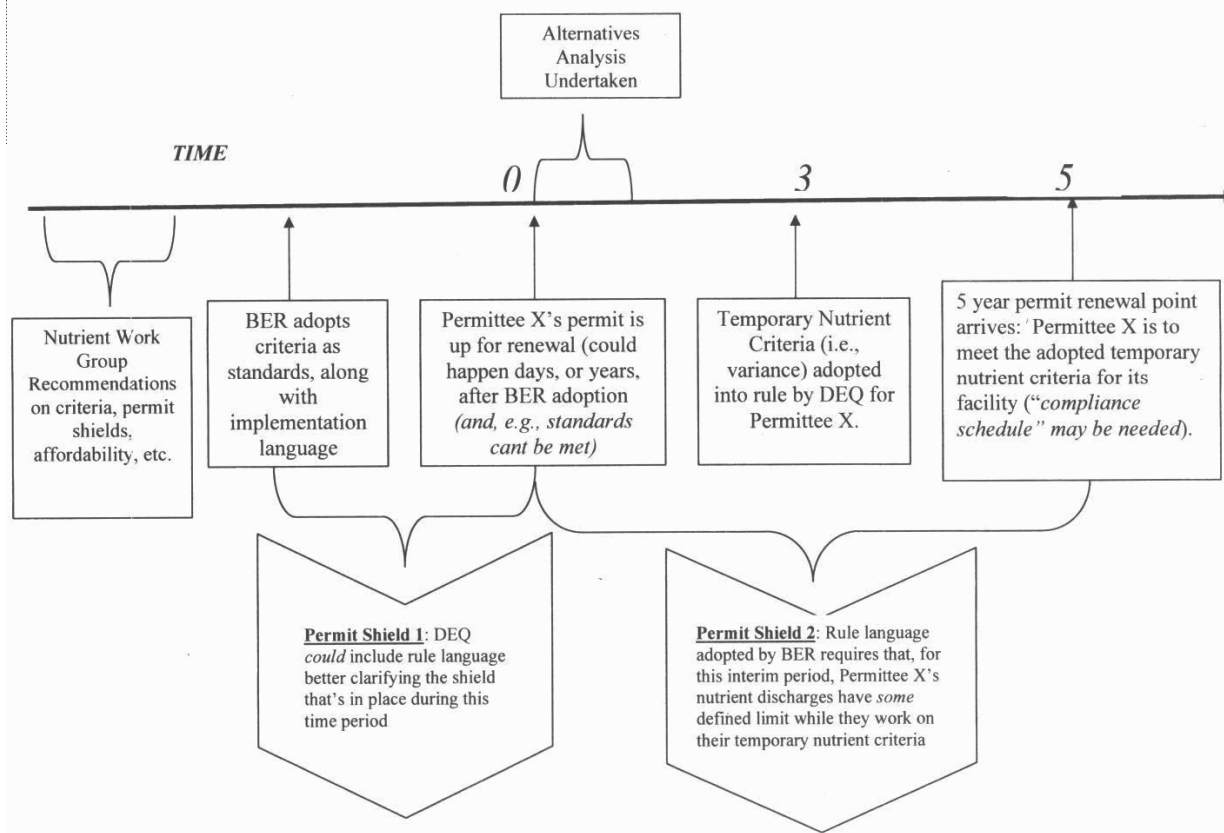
Alternatives Analysis Undertaken

TIME

0

3

5

Nutrient Work Group Recommendations on criteria, permit shields, affordability, etc.

BER adopts criteria as standards, along with implementation language

Permittee X's permit is up for renewal (could happen days, or years, after BER adoption *(and, e.g., standards cant be met)*

Temporary Nutrient Criteria (i.e., variance) adopted into rule by DEQ for Permittee X.

5 year permit renewal point arrives: Permittee X is to meet the adopted temporary nutrient criteria for its facility ("*compliance schedule" may be needed*).

**Permit Shield 1**: DEQ *could* include rule language better clarifying the shield that's in place during this time period

**Permit Shield 2**: Rule language adopted by BER requires that, for this interim period, Permittee X's nutrient discharges have *some* defined limit while they work on their temporary nutrient criteria